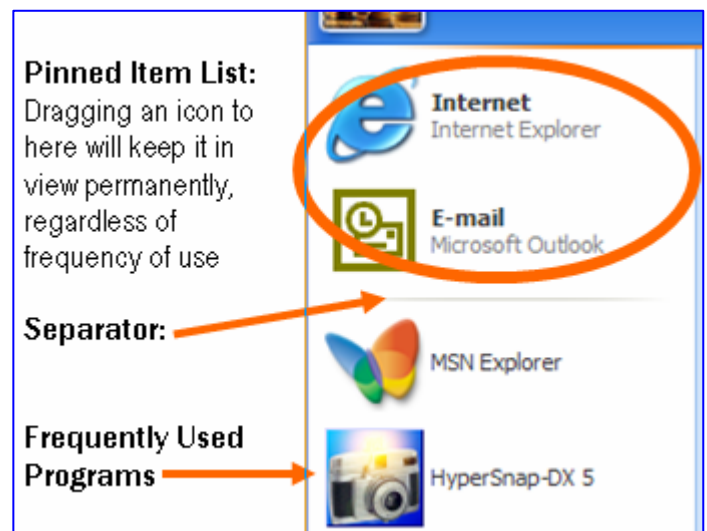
**Pinned Item List:** Dragging an icon to here will keep it in view permanently, regardless of frequency of use

**Separator:**

**Frequently Used Programs**

**Internet**
Internet Explorer

**E-mail**
Microsoft Outlook

MSN Explorer

HyperSnap-DX 5